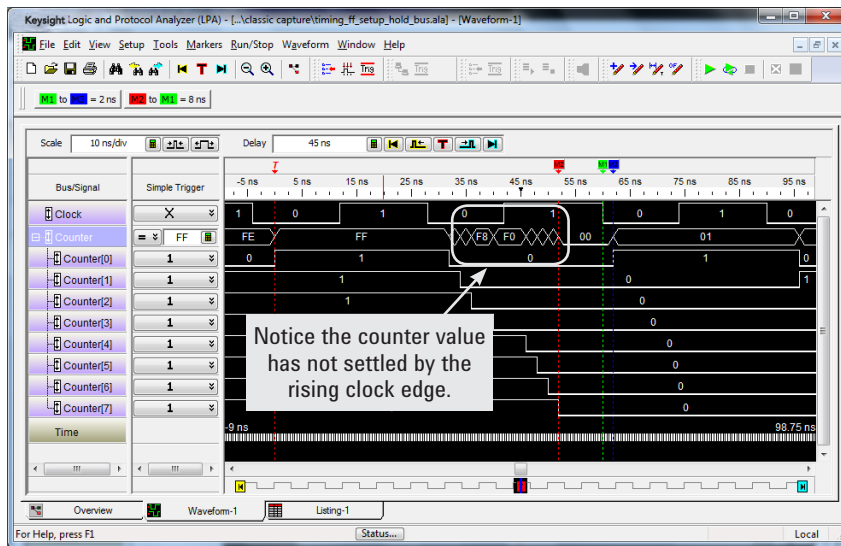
Keysight Logic and Protocol Analyzer (LPA) - [...\classic capture\timing_ff_setup_hold_bus.ala] - [Waveform-1]

File Edit View Setup Tools Markers Run/Stop Waveform Window Help

M1 to M3 = 2 ns M2 to M1 = 8 ns

Scale 10 ns/div Delay 45 ns

T M2 M1 M3

-5 ns 5 ns 15 ns 25 ns 35 ns 45 ns 55 ns 65 ns 75 ns 85 ns 95 ns

| Bus/Signal | Simple Trigger | |
|---|---|---|
| Clock | X | 1 0 1 0 1 0 1 0 |
| Counter | = FF | FE FF F8 F0 00 01 |
| Counter[0] | 1 | 0 1 0 1 0 |
| Counter[1] | 1 | 1 0 1 |
| Counter[2] | 1 | 1 0 |
| Counter[3] | 1 | 0 |
| Counter[4] | 1 | 0 |
| Counter[5] | 1 | 0 |
| Counter[6] | 1 | 0 |
| Counter[7] | 1 | 0 |
| Time | | -9 ns 98.75 ns |

Notice the counter value has not settled by the rising clock edge.

Overview Waveform-1 Listing-1

For Help, press F1 Status... Local